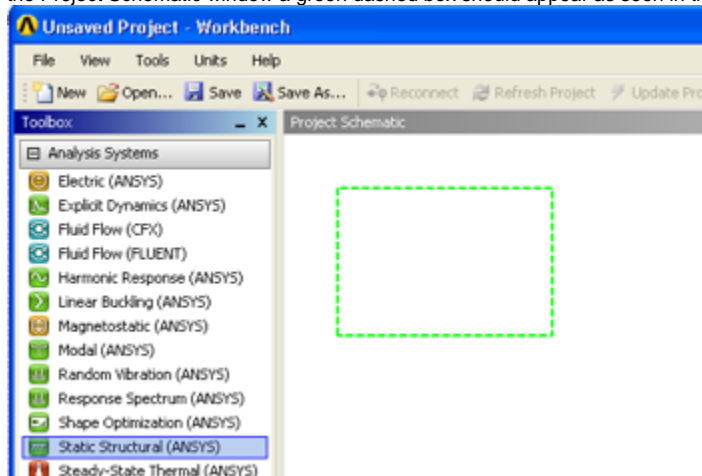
the Project Schematic window a green dashed box should appear as seen in t

Unsaved Project - Workbench

File View Tools Units Help

New Open... Save Save As... Reconnect Refresh Project Update Pro

Toolbox

Project Schematic

Analysis Systems

Electric (ANSYS)

Explicit Dynamics (ANSYS)

Fluid Flow (CFX)

Fluid Flow (FLUENT)

Harmonic Response (ANSYS)

Linear Buckling (ANSYS)

Magnetostatic (ANSYS)

Modal (ANSYS)

Random Vibration (ANSYS)

Response Spectrum (ANSYS)

Shape Optimization (ANSYS)

Static Structural (ANSYS)

Steady-State Thermal (ANSYS)